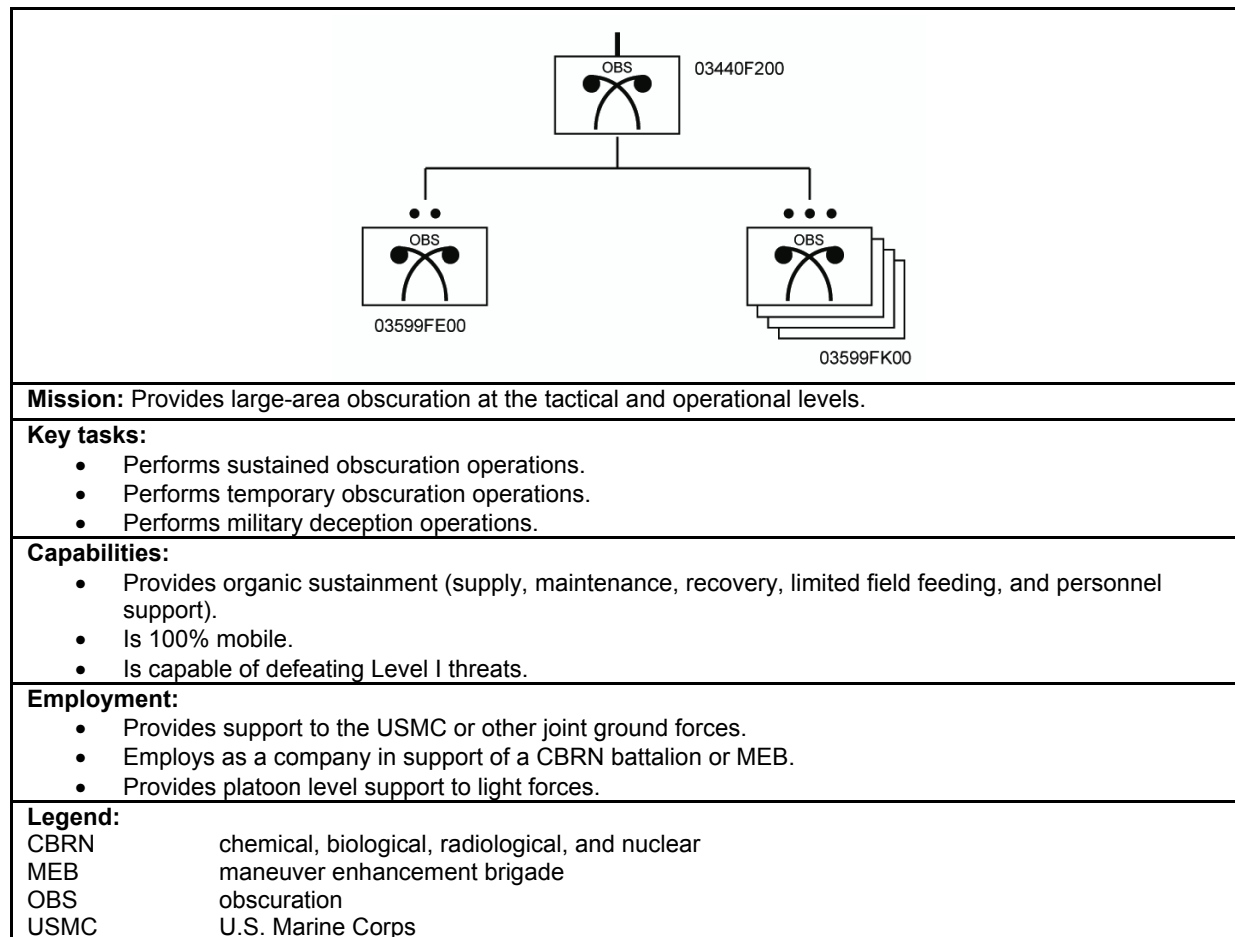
OBS
03440F200

••
OBS
03599FE00

•••
OBS
03599FK00

**Mission:** Provides large-area obscuration at the tactical and operational levels.

**Key tasks:**
- Performs sustained obscuration operations.
- Performs temporary obscuration operations.
- Performs military deception operations.

**Capabilities:**
- Provides organic sustainment (supply, maintenance, recovery, limited field feeding, and personnel support).
- Is 100% mobile.
- Is capable of defeating Level I threats.

**Employment:**
- Provides support to the USMC or other joint ground forces.
- Employs as a company in support of a CBRN battalion or MEB.
- Provides platoon level support to light forces.

**Legend:**
CBRN chemical, biological, radiological, and nuclear
MEB maneuver enhancement brigade
OBS obscuration
USMC U.S. Marine Corps